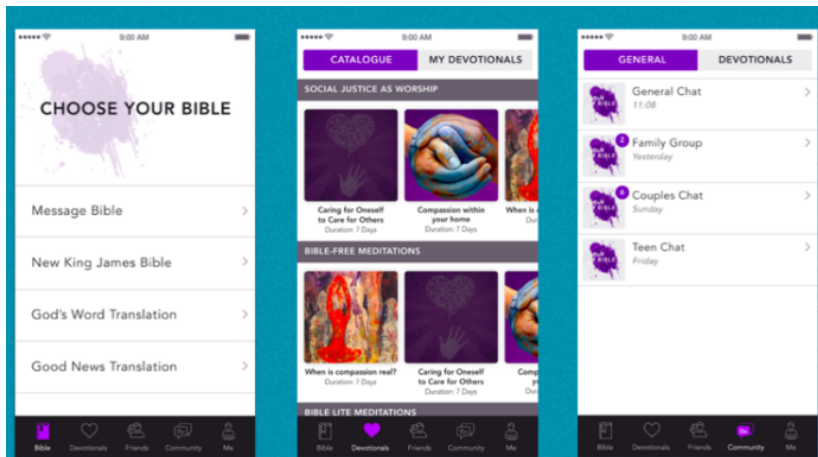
9:00 AM

CHOOSE YOUR BIBLE

Message Bible

New King James Bible

God's Word Translation

Good News Translation

Bible Devotionals Friends Community Me

9:00 AM

CATALOGUE MY DEVOTIONALS

SOCIAL JUSTICE AS WORSHIP

Caring for Oneself to Care for Others
Duration: 7 Days

Compassion within your home
Duration: 7 Days

When is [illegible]
Durati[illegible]

BIBLE-FREE MEDITATIONS

When is compassion real?
Duration: 7 Days

Caring for Oneself to Care for Others
Duration: 7 Days

Comp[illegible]
y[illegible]

BIBLE LITE MEDITATIONS

Bible Devotionals Friends Community Me

9:00 AM

GENERAL DEVOTIONALS

General Chat
11:08

2
Family Group
Yesterday

4
Couples Chat
Sunday

Teen Chat
Friday

Bible Devotionals Friends Community Me